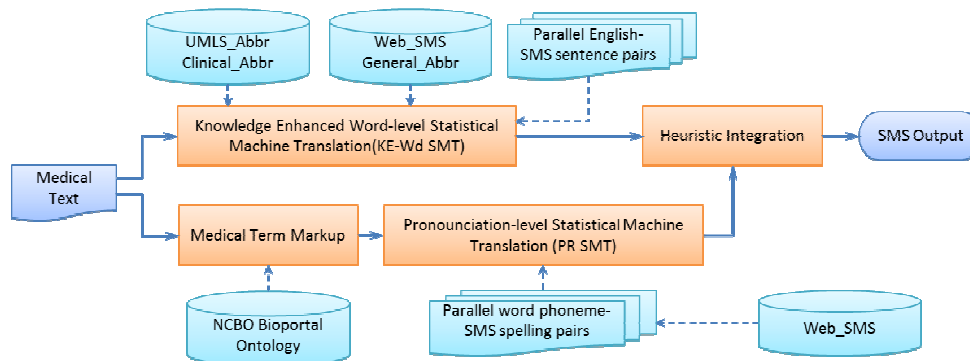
UMLS_Abbr
Clinical_Abbr

Web_SMS
General_Abbr

Parallel English-SMS sentence pairs

Knowledge Enhanced Word-level Statistical Machine Translation(KE-Wd SMT)

Heuristic Integration

SMS Output

Medical Text

Medical Term Markup

Pronounciation-level Statistical Machine Translation (PR SMT)

NCBO Bioportal Ontology

Parallel word phoneme-SMS spelling pairs

Web_SMS